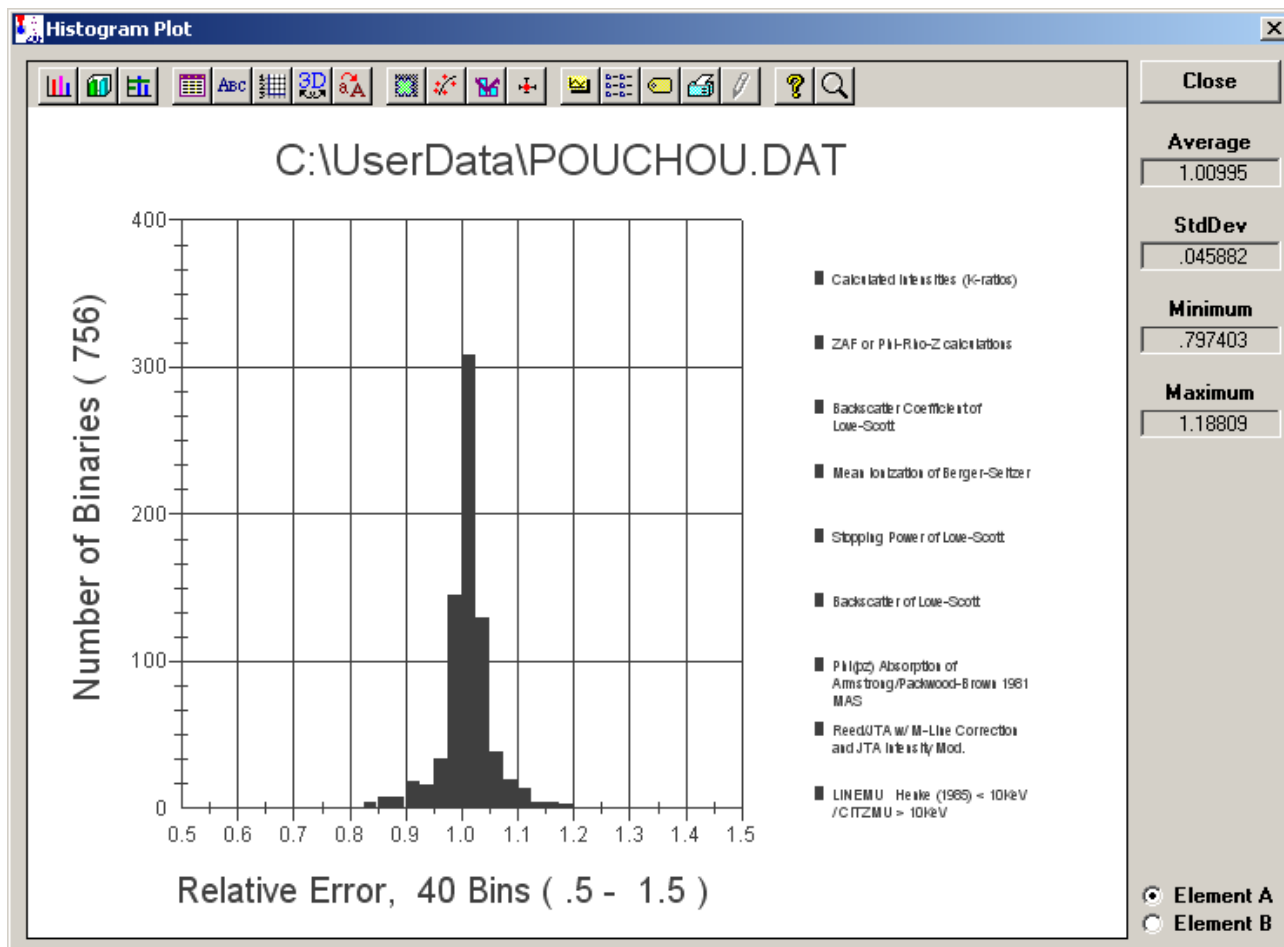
Histogram Plot

ABC 3D

Close

Average
1.00995

StdDev
.045882

Minimum
.797403

Maximum
1.18809

C:\UserData\POUCHOU.DAT

Number of Binaries ( 756)

400
300
200
100
0

0.5 0.6 0.7 0.8 0.9 1.0 1.1 1.2 1.3 1.4 1.5

Relative Error, 40 Bins ( .5 - 1.5 )

Calculated Intensities (K-ratios)

ZAF or Phi-Rho-Z calculations

Backscatter Coefficient of Love-Scott

Mean Ionization of Berger-Seltzer

Stopping Power of Love-Scott

Backscatter of Love-Scott

Phi(pz) Absorption of Armstrong/Packwood-Brown 1981 MAS

Reed/JTA w/ M-Line Correction and JTA Intensity Mod.

LINEMU Henke (1985) < 10KeV / CITZMU > 10KeV

Element A
Element B